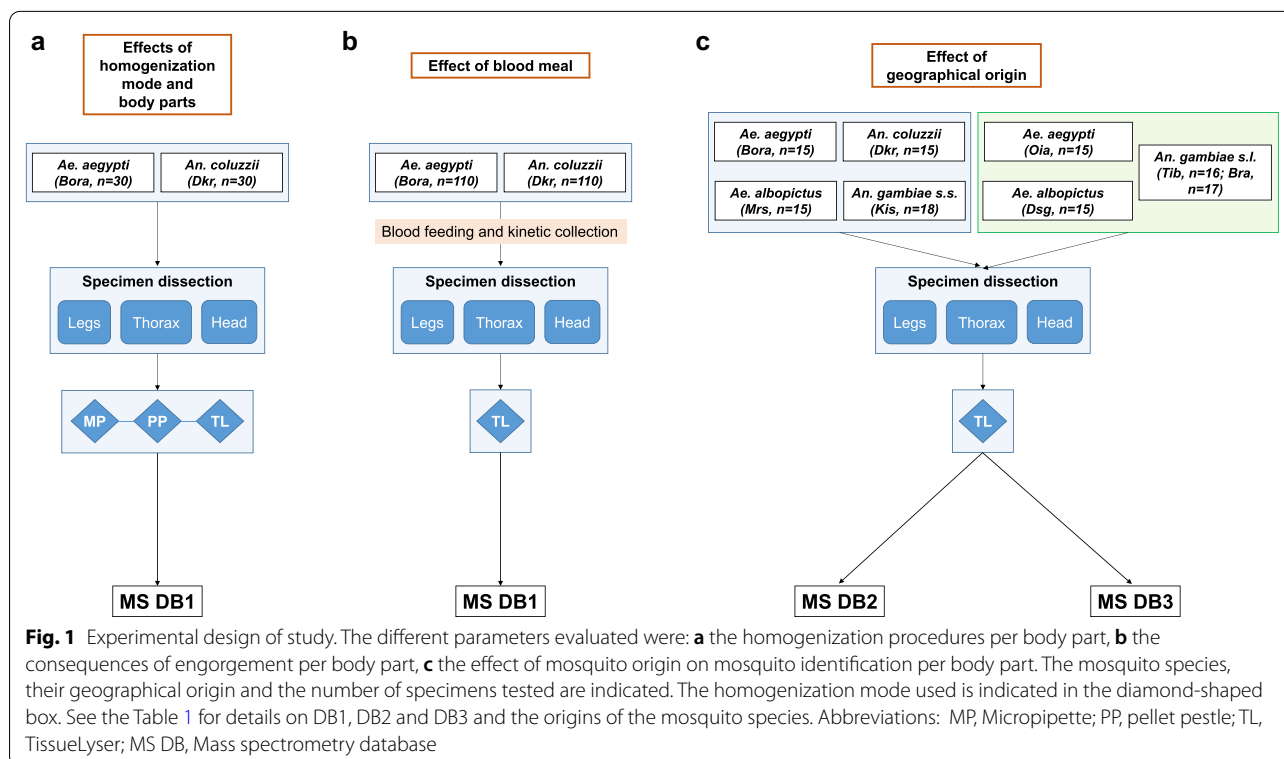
a

Effects of homogenization mode and body parts

Ae. aegypti (Bora, n=30)

An. coluzzii (Dkr, n=30)

Specimen dissection

Legs

Thorax

Head

MP

PP

TL

MS DB1

b

Effect of blood meal

Ae. aegypti (Bora, n=110)

An. coluzzii (Dkr, n=110)

Blood feeding and kinetic collection

Specimen dissection

Legs

Thorax

Head

TL

MS DB1

c

Effect of geographical origin

Ae. aegypti (Bora, n=15)

An. coluzzii (Dkr, n=15)

Ae. albopictus (Mrs, n=15)

An. gambiae s.s. (Kis, n=18)

Ae. aegypti (Oia, n=15)

An. gambiae s.l. (Tib, n=16; Bra, n=17)

Ae. albopictus (Dsg, n=15)

Specimen dissection

Legs

Thorax

Head

TL

MS DB2

MS DB3

**Fig. 1** Experimental design of study. The different parameters evaluated were: **a** the homogenization procedures per body part, **b** the consequences of engorgement per body part, **c** the effect of mosquito origin on mosquito identification per body part. The mosquito species, their geographical origin and the number of specimens tested are indicated. The homogenization mode used is indicated in the diamond-shaped box. See the Table 1 for details on DB1, DB2 and DB3 and the origins of the mosquito species. Abbreviations: MP, Micropipette; PP, pellet pestle; TL, TissueLyser; MS DB, Mass spectrometry database